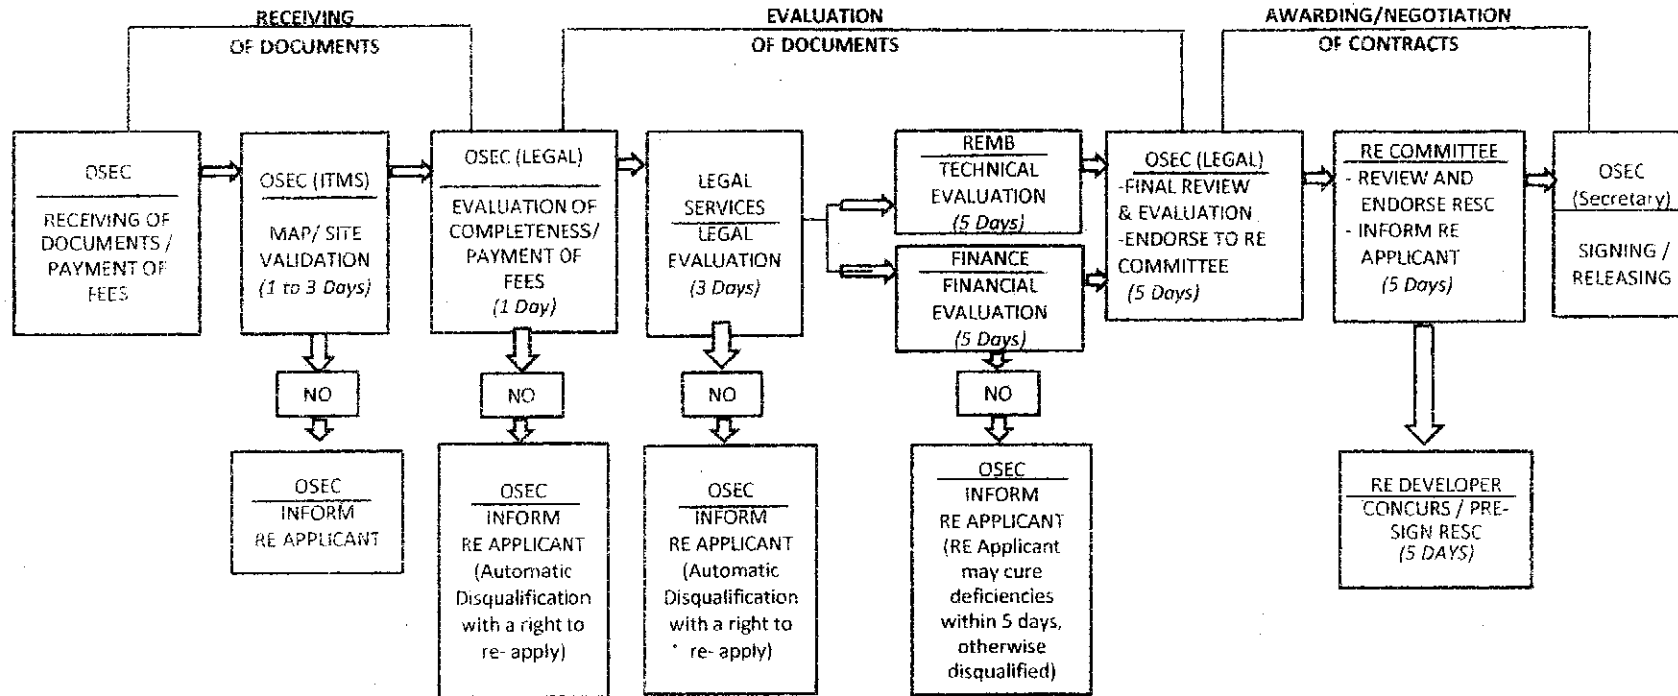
RECEIVING OF DOCUMENTS

EVALUATION OF DOCUMENTS

AWARDING/NEGOTIATION OF CONTRACTS

OSEC

RECEIVING OF DOCUMENTS / PAYMENT OF FEES

OSEC (ITMS)

MAP/ SITE VALIDATION (1 to 3 Days)

OSEC (LEGAL)

EVALUATION OF COMPLETENESS/ PAYMENT OF FEES (1 Day)

LEGAL SERVICES

LEGAL EVALUATION (3 Days)

REMB

TECHNICAL EVALUATION (5 Days)

FINANCE

FINANCIAL EVALUATION (5 Days)

OSEC (LEGAL)

-FINAL REVIEW & EVALUATION

-ENDORSE TO RE COMMITTEE (5 Days)

RE COMMITTEE

- REVIEW AND ENDORSE RESC

- INFORM RE APPLICANT (5 Days)

OSEC (Secretary)

SIGNING / RELEASING

NO

OSEC

INFORM RE APPLICANT

NO

OSEC

INFORM RE APPLICANT (Automatic Disqualification with a right to re- apply)

NO

OSEC

INFORM RE APPLICANT (Automatic Disqualification with a right to re- apply)

NO

OSEC

INFORM RE APPLICANT (RE Applicant may cure deficiencies within 5 days, otherwise disqualified)

RE DEVELOPER

CONCURS / PRE-SIGN RESC (5 DAYS)